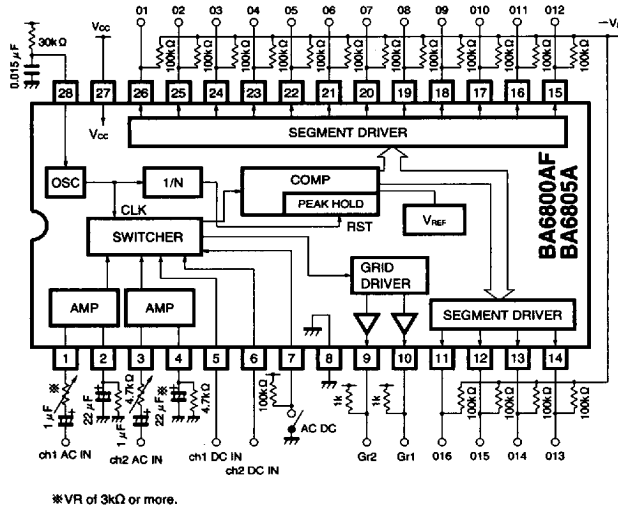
Vcc
01 02 03 04 05 06 07 08 09 010 011 012
−V
0.015 μF
30kΩ
100kΩ 100kΩ 100kΩ 100kΩ 100kΩ 100kΩ 100kΩ 100kΩ 100kΩ 100kΩ 100kΩ
28 27 26 25 24 23 22 21 20 19 18 17 16 15
Vcc
SEGMENT DRIVER
OSC
1/N
COMP
PEAK HOLD
CLK
RST
$V_{REF}$
BA6800AF
BA6805A
SWITCHER
GRID DRIVER
AMP
AMP
SEGMENT DRIVER
1 2 3 4 5 6 7 8 9 10 11 12 13 14
※
22 μF
4.7kΩ
※
22 μF
4.7kΩ
1 μF
1 μF
100kΩ
1k
1k
100kΩ 100kΩ 100kΩ 100kΩ
AC DC
ch1 AC IN
ch2 AC IN
ch1 DC IN
ch2 DC IN
Gr2
Gr1
016
015
014
013
※VR of 3kΩ or more.